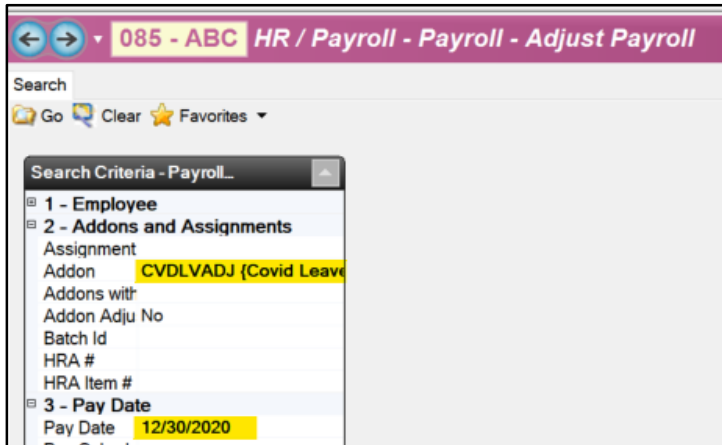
085 - ABC HR / Payroll - Payroll - Adjust Payroll

Search

Go Clear Favorites

Search Criteria - Payroll...

1 - Employee
2 - Addons and Assignments
Assignment
Addon CVDLVADJ {Covid Leave
Addons witł
Addon Adju No
Batch Id
HRA #
HRA Item #
3 - Pay Date
Pay Date 12/30/2020